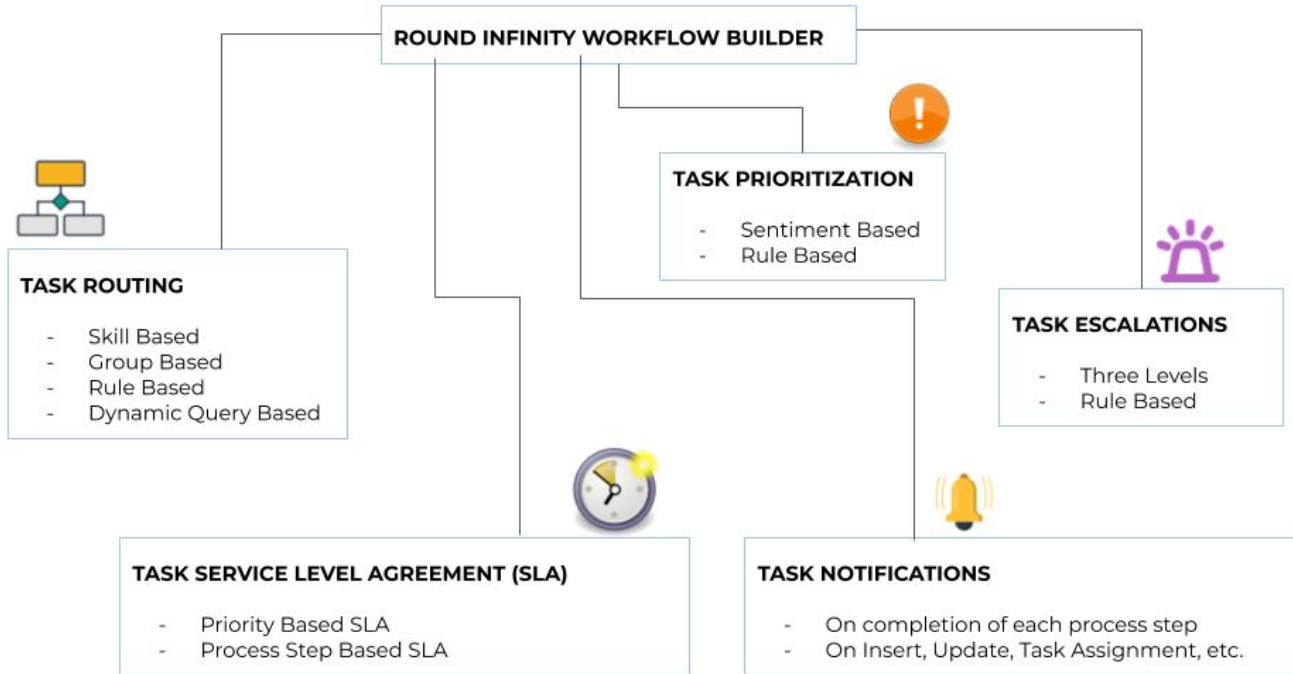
ROUND INFINITY WORKFLOW BUILDER

TASK PRIORITIZATION

- Sentiment Based
- Rule Based

TASK ROUTING

- Skill Based
- Group Based
- Rule Based
- Dynamic Query Based

TASK ESCALATIONS

- Three Levels
- Rule Based

TASK SERVICE LEVEL AGREEMENT (SLA)

- Priority Based SLA
- Process Step Based SLA

TASK NOTIFICATIONS

- On completion of each process step
- On Insert, Update, Task Assignment, etc.